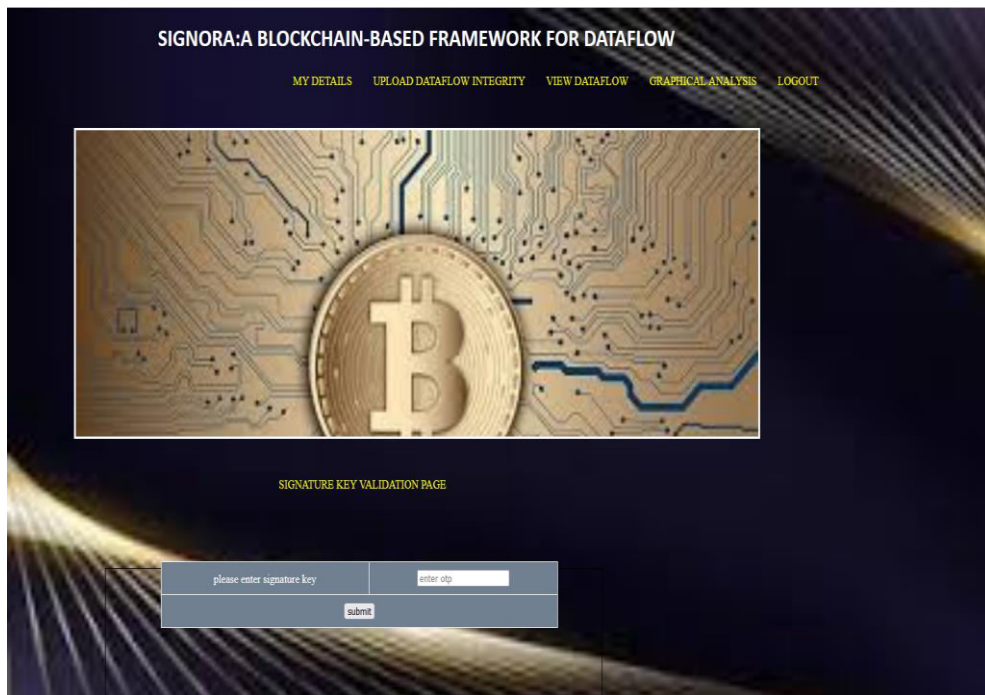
SIGNORA:A BLOCKCHAIN-BASED FRAMEWORK FOR DATAFLOW

MY DETAILS UPLOAD DATAFLOW INTEGRITY VIEW DATAFLOW GRAPHICAL ANALYSIS LOGOUT

SIGNATURE KEY VALIDATION PAGE

| please enter signature key | enter otp |
|---|---|
| submit | |